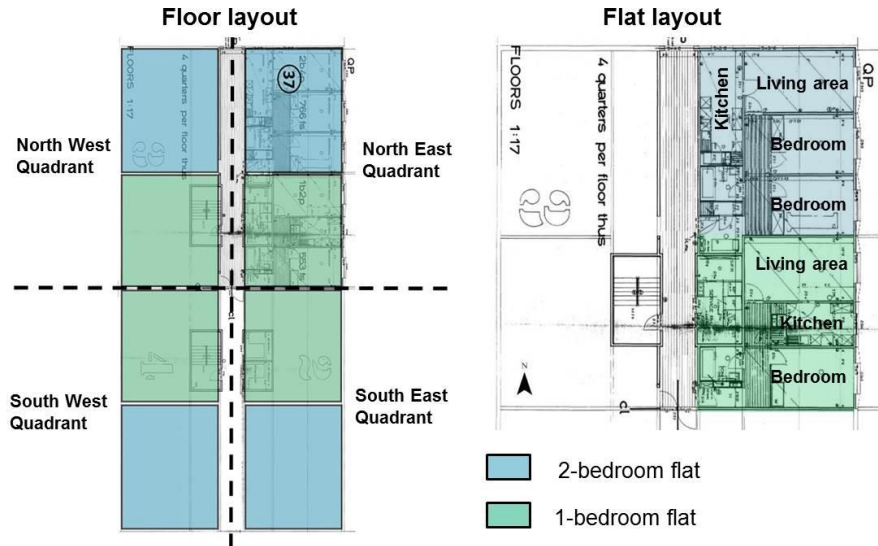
Floor layout

Flat layout

FLOORS 1:17

4 quarters per floor thus

37

2b

796 ft

1b2p

553 ft

North West Quadrant

North East Quadrant

South West Quadrant

South East Quadrant

FLOORS 1:17

4 quarters per floor thus

QP

Kitchen

Living area

Bedroom

Bedroom

Living area

Kitchen

Bedroom

N

CL

2-bedroom flat

1-bedroom flat